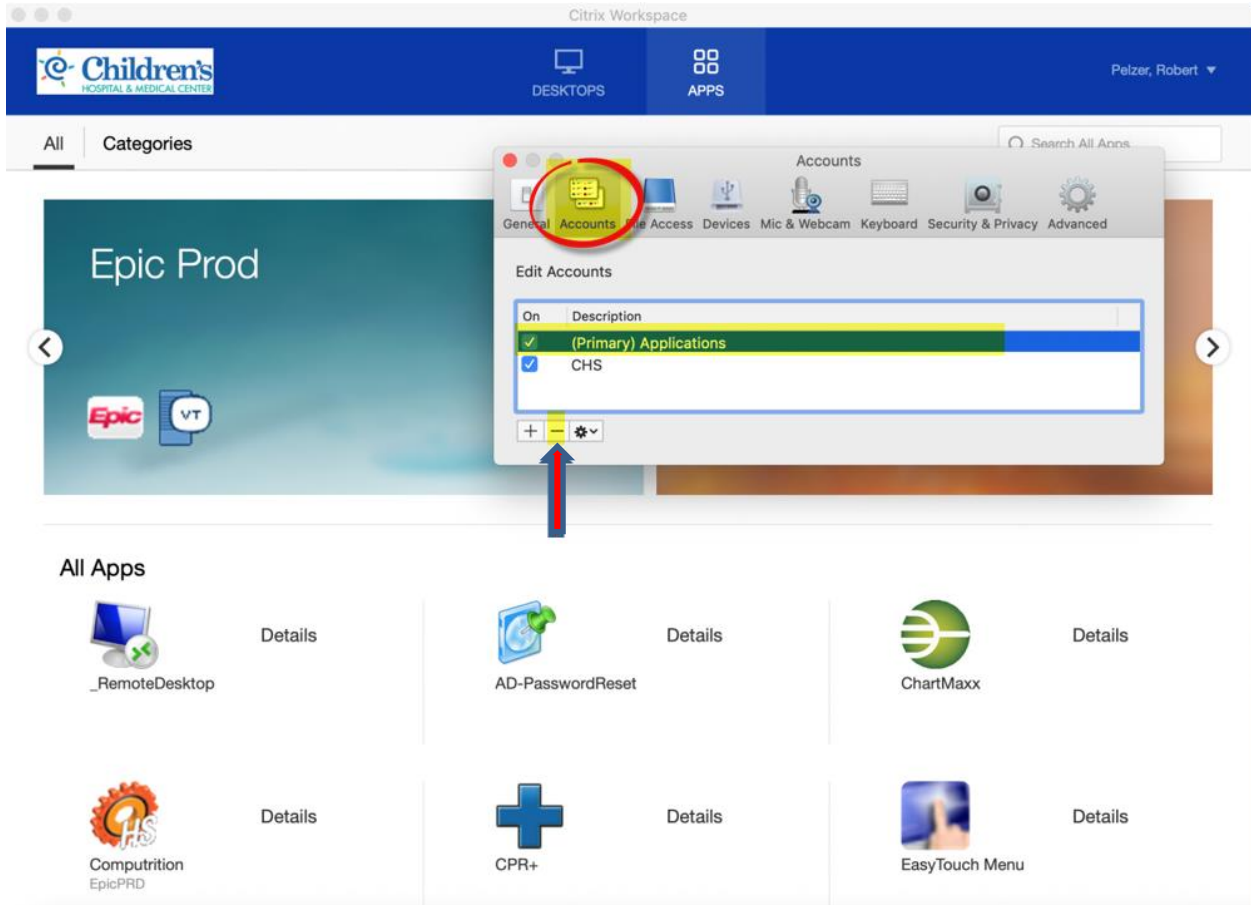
Citrix Workspace

Children's HOSPITAL & MEDICAL CENTER

DESKTOPS

APPS

Pelzer, Robert ▼

All

Categories

Search All Apps

Accounts

General Accounts File Access Devices Mic & Webcam Keyboard Security & Privacy Advanced

Edit Accounts

| On | Description |
|---|---|
| ✓ | (Primary) Applications |
| ✓ | CHS |

+ −

Epic Prod

Epic

VT

All Apps

Details

_RemoteDesktop

Details

AD-PasswordReset

Details

ChartMaxx

Details

Computrition

EpicPRD

Details

CPR+

Details

EasyTouch Menu